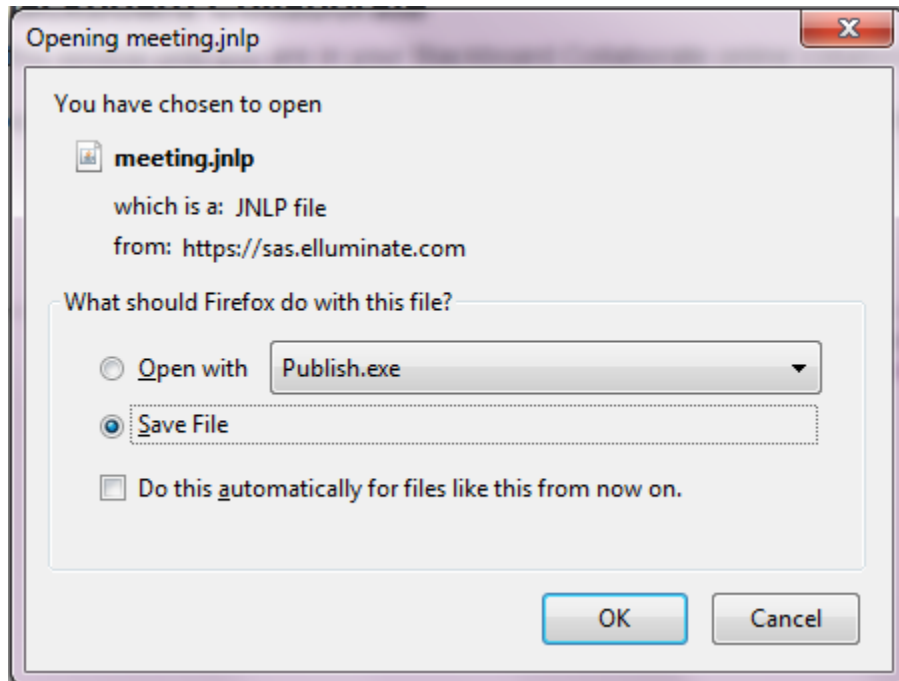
Opening meeting.jnlp

You have chosen to open

meeting.jnlp

which is a: JNLP file

from: https://sas.elluminate.com

What should Firefox do with this file?

Open with Publish.exe

Save File

Do this automatically for files like this from now on.

OK Cancel